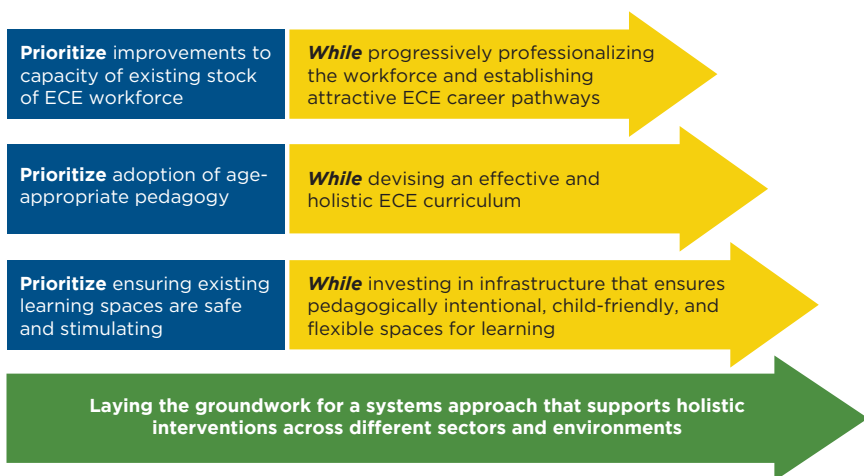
**Prioritize** improvements to capacity of existing stock of ECE workforce

***While*** progressively professionalizing the workforce and establishing attractive ECE career pathways

**Prioritize** adoption of age-appropriate pedagogy

***While*** devising an effective and holistic ECE curriculum

**Prioritize** ensuring existing learning spaces are safe and stimulating

***While*** investing in infrastructure that ensures pedagogically intentional, child-friendly, and flexible spaces for learning

**Laying the groundwork for a systems approach that supports holistic interventions across different sectors and environments**